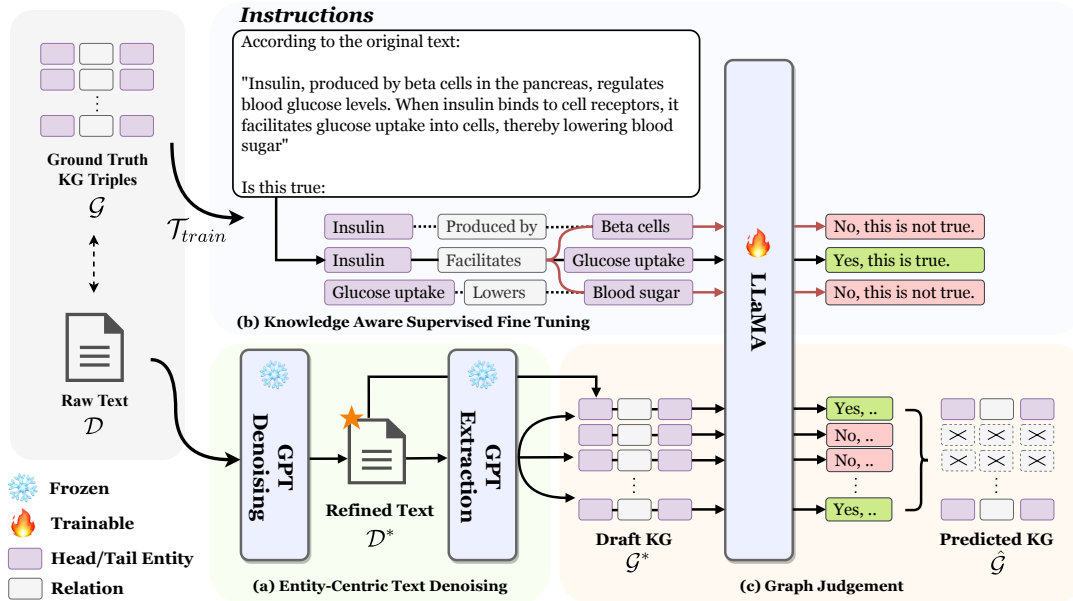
Ground Truth KG Triples
$\mathcal{G}$

$\mathcal{T}_{train}$

Raw Text
$\mathcal{D}$

Frozen
Trainable
Head/Tail Entity
Relation

Instructions
According to the original text:

"Insulin, produced by beta cells in the pancreas, regulates blood glucose levels. When insulin binds to cell receptors, it facilitates glucose uptake into cells, thereby lowering blood sugar"

Is this true:

| | | |
|---|---|---|
| Insulin | Produced by | Beta cells |
| Insulin | Facilitates | Glucose uptake |
| Glucose uptake | Lowers | Blood sugar |

LLaMA

No, this is not true.
Yes, this is true.
No, this is not true.

(b) Knowledge Aware Supervised Fine Tuning

GPT Denoising

Refined Text
$\mathcal{D}^*$

GPT Extraction

(a) Entity-Centric Text Denoising

Draft KG
$\mathcal{G}^*$

Yes, ..
No, ..
No, ..
Yes, ..

Predicted KG
$\hat{\mathcal{G}}$

(c) Graph Judgement